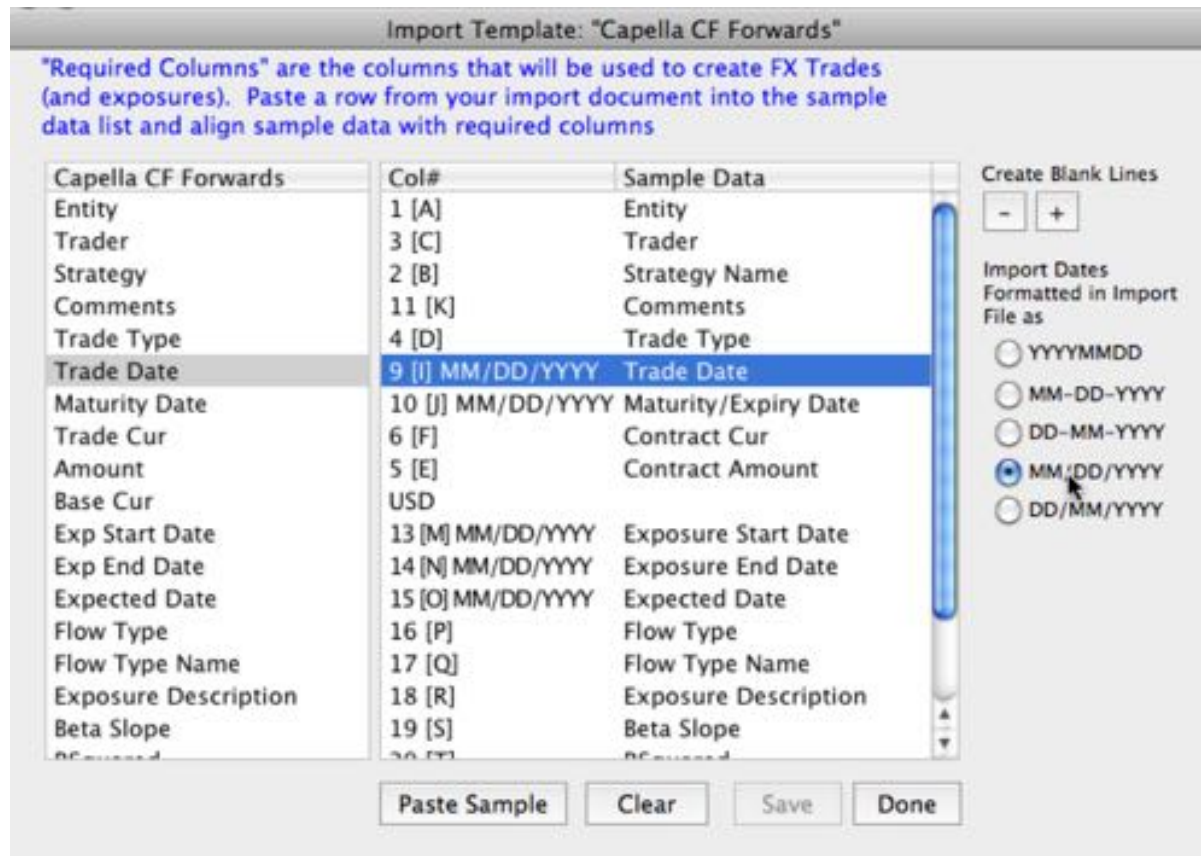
Import Template: "Capella CF Forwards"

"Required Columns" are the columns that will be used to create FX Trades (and exposures). Paste a row from your import document into the sample data list and align sample data with required columns

| Capella CF Forwards |
|---|
| Entity |
| Trader |
| Strategy |
| Comments |
| Trade Type |
| Trade Date |
| Maturity Date |
| Trade Cur |
| Amount |
| Base Cur |
| Exp Start Date |
| Exp End Date |
| Expected Date |
| Flow Type |
| Flow Type Name |
| Exposure Description |
| Beta Slope |
| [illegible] |

| Col# | Sample Data |
|---|---|
| 1 [A] | Entity |
| 3 [C] | Trader |
| 2 [B] | Strategy Name |
| 11 [K] | Comments |
| 4 [D] | Trade Type |
| 9 [I] MM/DD/YYYY | Trade Date |
| 10 [J] MM/DD/YYYY | Maturity/Expiry Date |
| 6 [F] | Contract Cur |
| 5 [E] | Contract Amount |
| USD | |
| 13 [M] MM/DD/YYYY | Exposure Start Date |
| 14 [N] MM/DD/YYYY | Exposure End Date |
| 15 [O] MM/DD/YYYY | Expected Date |
| 16 [P] | Flow Type |
| 17 [Q] | Flow Type Name |
| 18 [R] | Exposure Description |
| 19 [S] | Beta Slope |
| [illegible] | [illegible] |

Create Blank Lines
-
+

Import Dates Formatted in Import File as
YYYYMMDD
MM-DD-YYYY
DD-MM-YYYY
MM/DD/YYYY
DD/MM/YYYY

Paste Sample
Clear
Save
Done